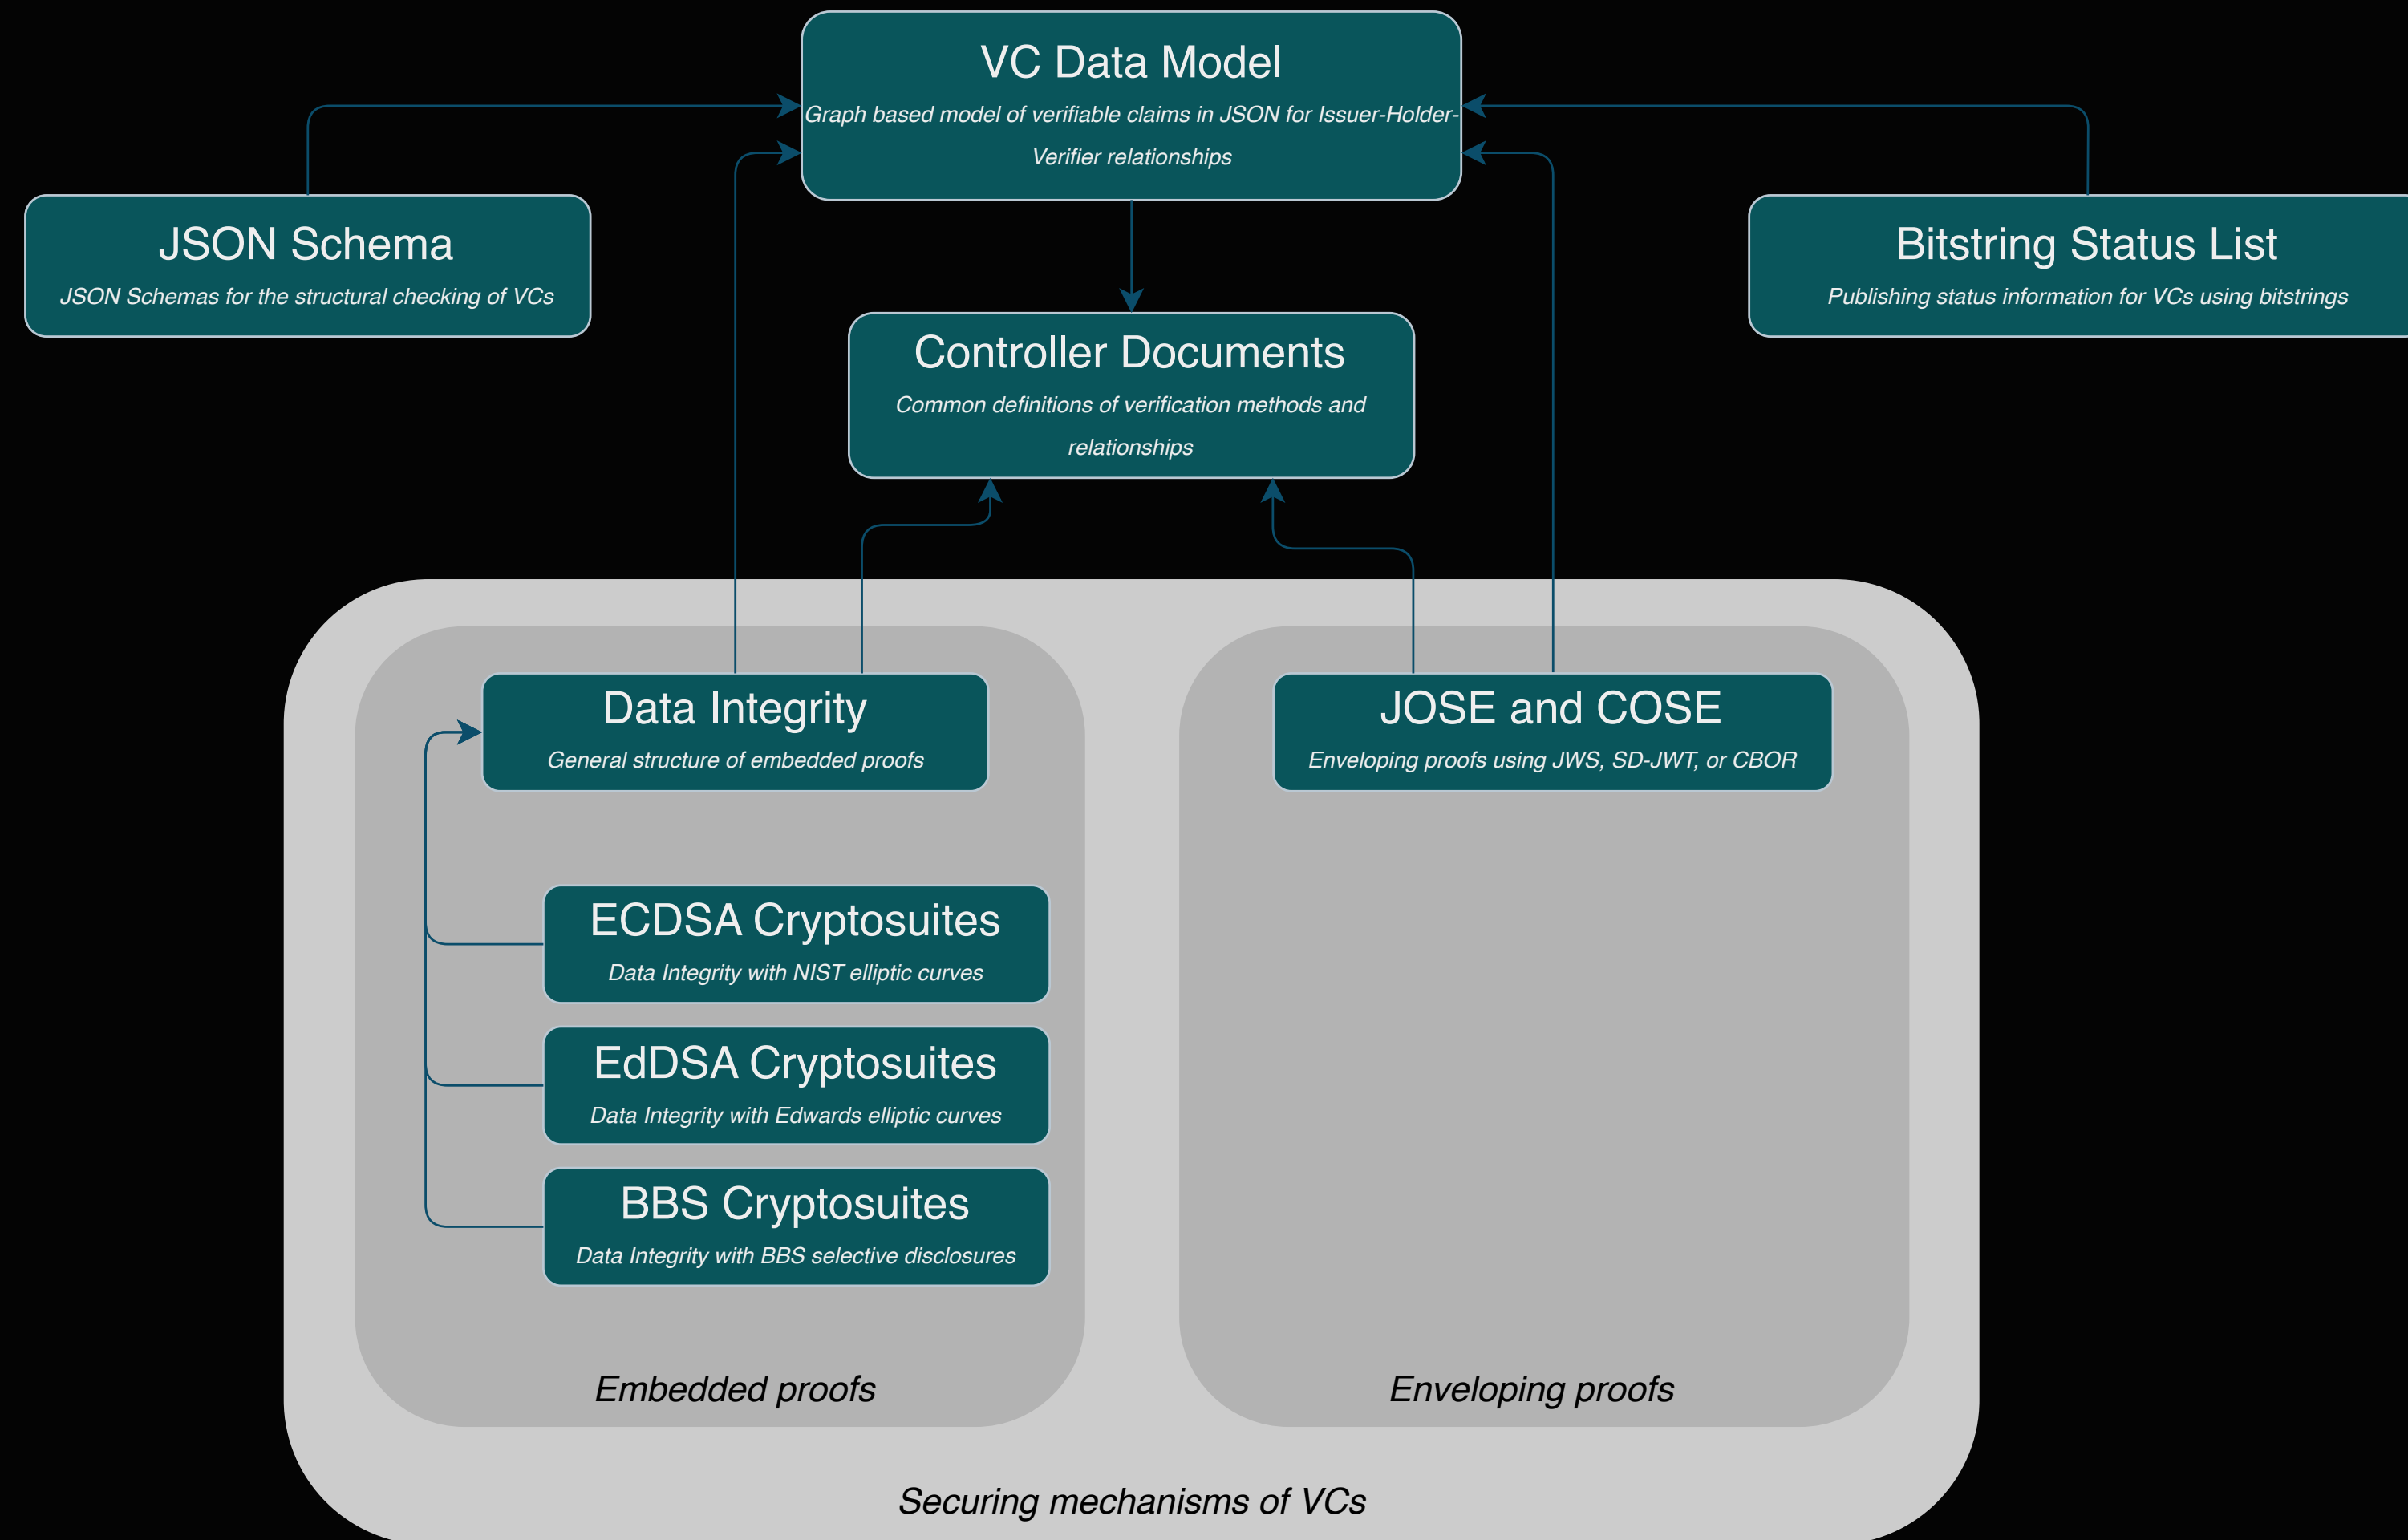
VC Data Model
Graph based model of verifiable claims in JSON for Issuer-Holder-Verifier relationships

JSON Schema
JSON Schemas for the structural checking of VCs

Bitstring Status List
Publishing status information for VCs using bitstrings

Controller Documents
Common definitions of verification methods and relationships

Data Integrity
General structure of embedded proofs

JOSE and COSE
Enveloping proofs using JWS, SD-JWT, or CBOR

ECDSA Cryptosuites
Data Integrity with NIST elliptic curves

EdDSA Cryptosuites
Data Integrity with Edwards elliptic curves

BBS Cryptosuites
Data Integrity with BBS selective disclosures

Embedded proofs

Enveloping proofs

Securing mechanisms of VCs